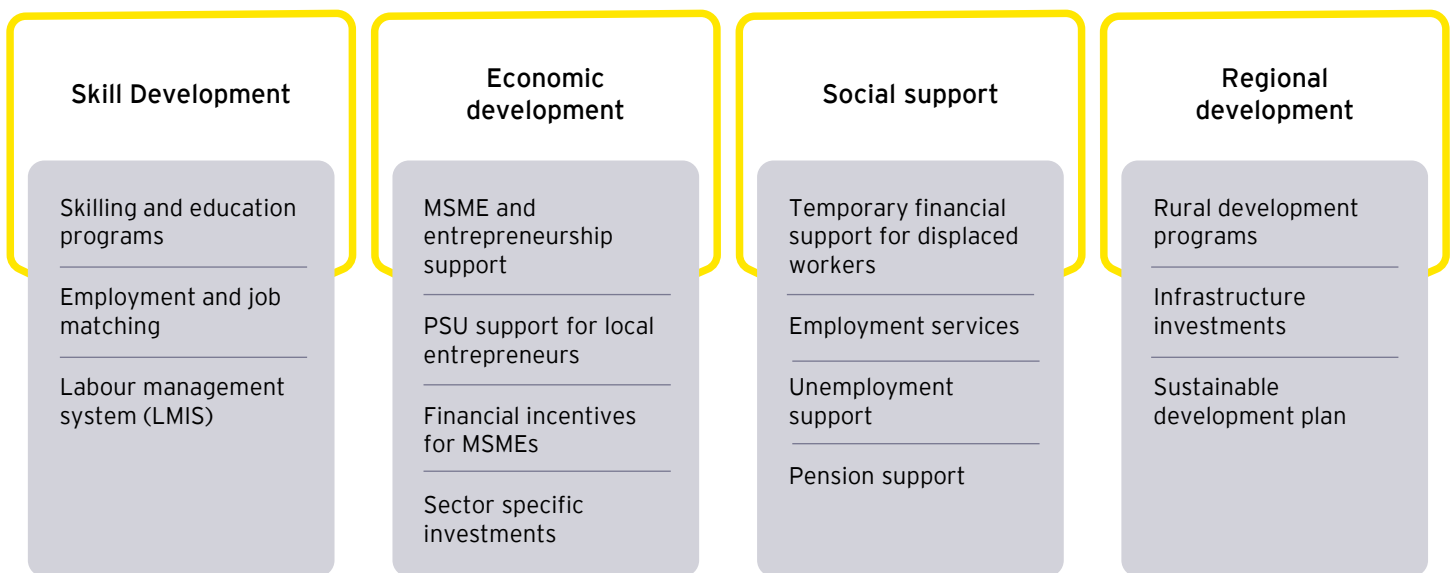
Skill Development

Skilling and education programs

Employment and job matching

Labour management system (LMIS)

Economic development

MSME and entrepreneurship support

PSU support for local entrepreneurs

Financial incentives for MSMEs

Sector specific investments

Social support

Temporary financial support for displaced workers

Employment services

Unemployment support

Pension support

Regional development

Rural development programs

Infrastructure investments

Sustainable development plan